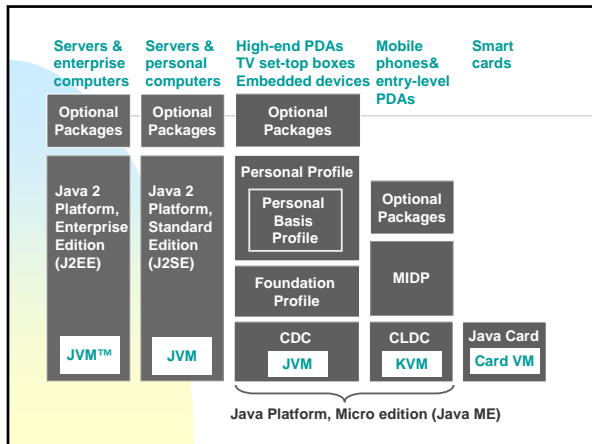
Servers & enterprise computers

Servers & personal computers

High-end PDAs TV set-top boxes Embedded devices

Mobile phones& entry-level PDAs

Smart cards

Optional Packages

Optional Packages

Optional Packages

Java 2 Platform, Enterprise Edition (J2EE)

Java 2 Platform, Standard Edition (J2SE)

Personal Profile

Personal Basis Profile

Optional Packages

Foundation Profile

MIDP

CDC

CLDC

Java Card

JVM™

JVM

JVM

KVM

Card VM

Java Platform, Micro edition (Java ME)